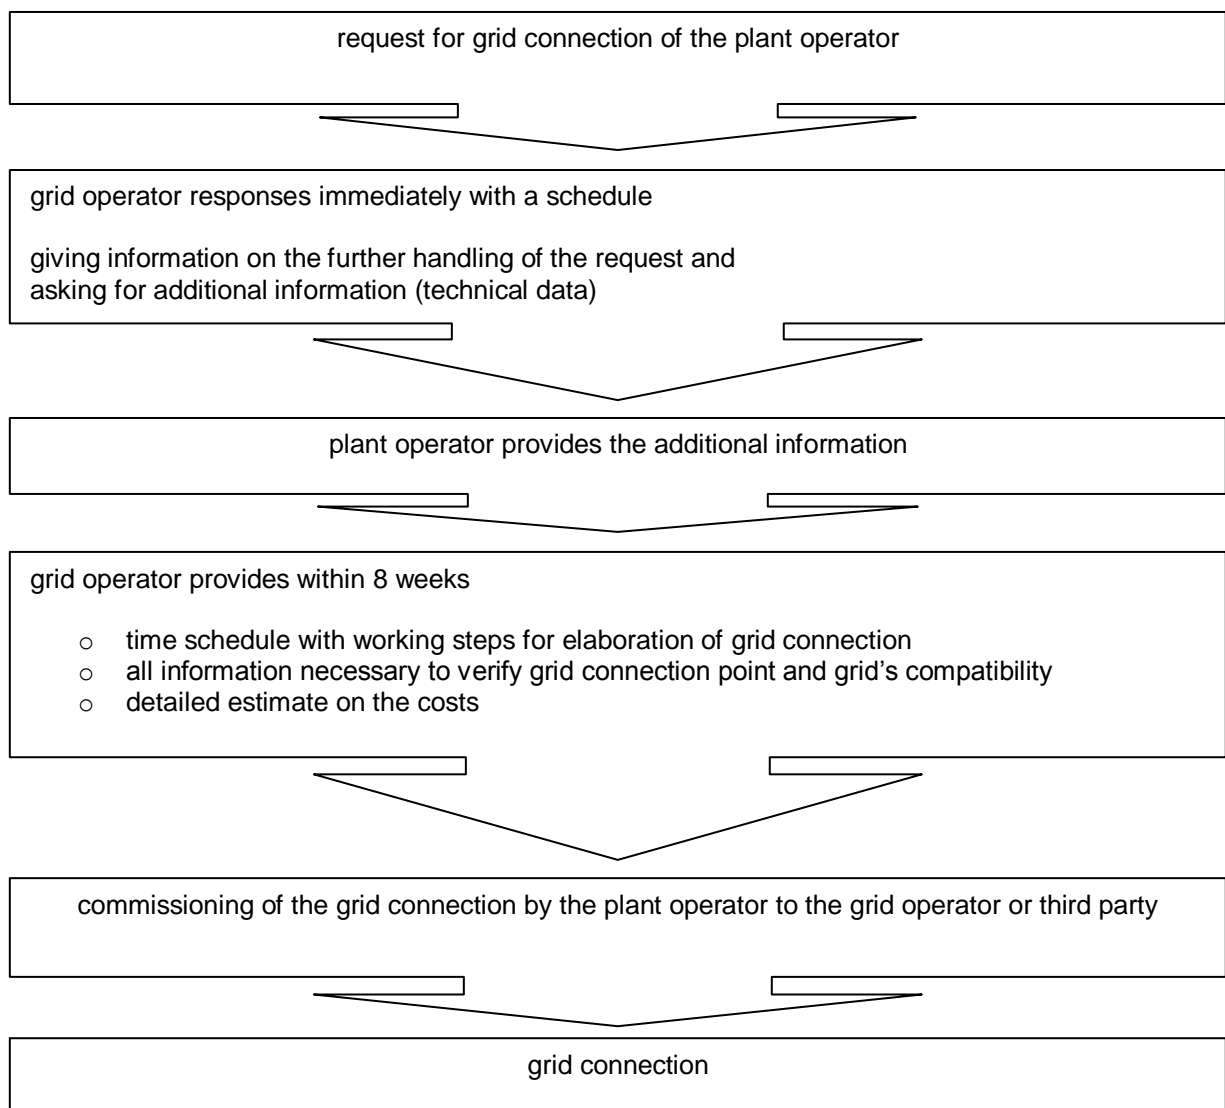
request for grid connection of the plant operator

grid operator responses immediately with a schedule

giving information on the further handling of the request and asking for additional information (technical data)

plant operator provides the additional information

grid operator provides within 8 weeks

- time schedule with working steps for elaboration of grid connection
- all information necessary to verify grid connection point and grid's compatibility
- detailed estimate on the costs

commissioning of the grid connection by the plant operator to the grid operator or third party

grid connection